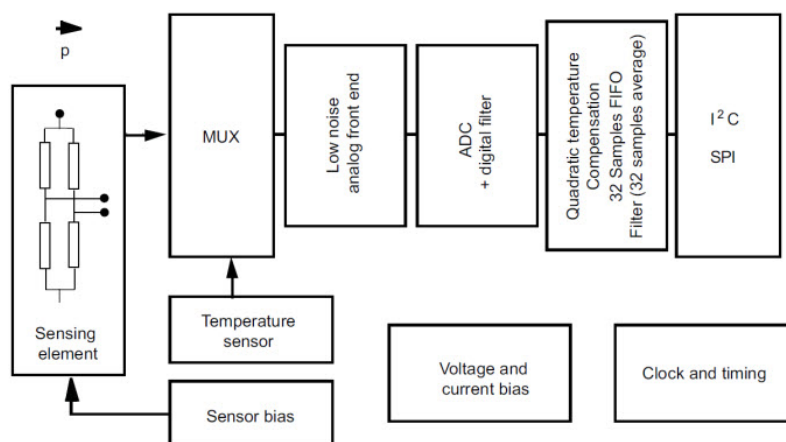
p

Sensing element

MUX

Temperature sensor

Sensor bias

Low noise analog front end

ADC + digital filter

Quadratic temperature Compensation 32 Samples FIFO Filter (32 samples average)

$I^2C$

SPI

Voltage and current bias

Clock and timing